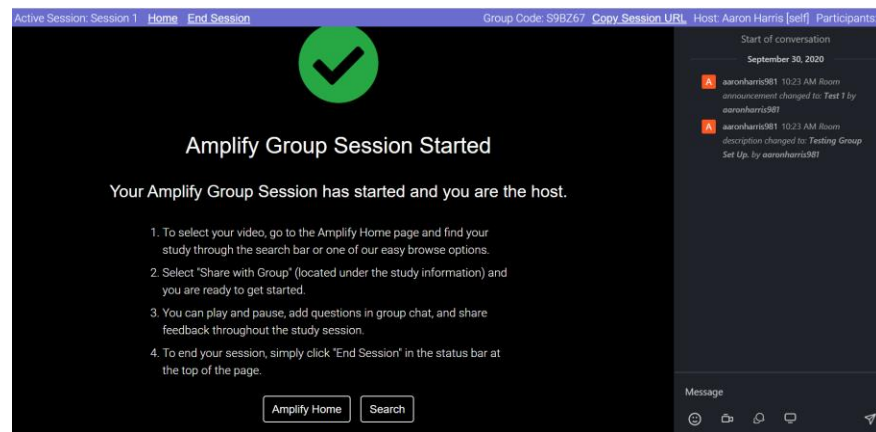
Active Session: Session 1 Home End Session Group Code: S9BZ67 Copy Session URL Host: Aaron Harris [self] Participants:

Amplify Group Session Started

Your Amplify Group Session has started and you are the host.

1. To select your video, go to the Amplify Home page and find your study through the search bar or one of our easy browse options.
2. Select "Share with Group" (located under the study information) and you are ready to get started.
3. You can play and pause, add questions in group chat, and share feedback throughout the study session.
4. To end your session, simply click "End Session" in the status bar at the top of the page.

Amplify Home Search

Start of conversation

September 30, 2020

A aaronharris981 10:23 AM Room announcement changed to: Test 1 by aaronharris981

A aaronharris981 10:23 AM Room description changed to: Testing Group Set Up. by aaronharris981

Message